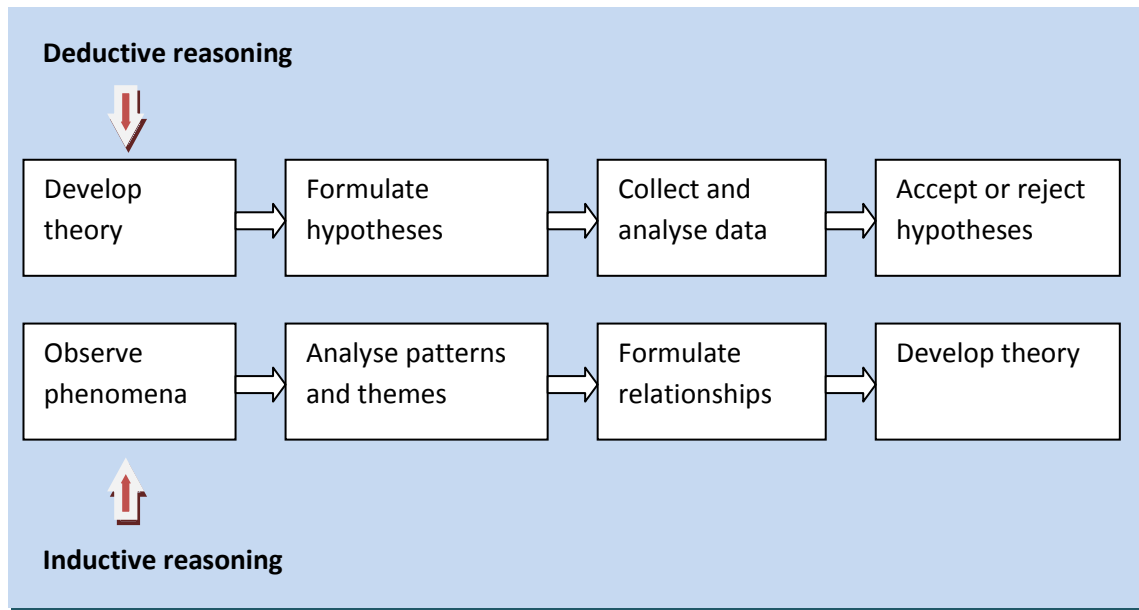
Deductive reasoning

Develop theory

Formulate hypotheses

Collect and analyse data

Accept or reject hypotheses

Observe phenomena

Analyse patterns and themes

Formulate relationships

Develop theory

Inductive reasoning